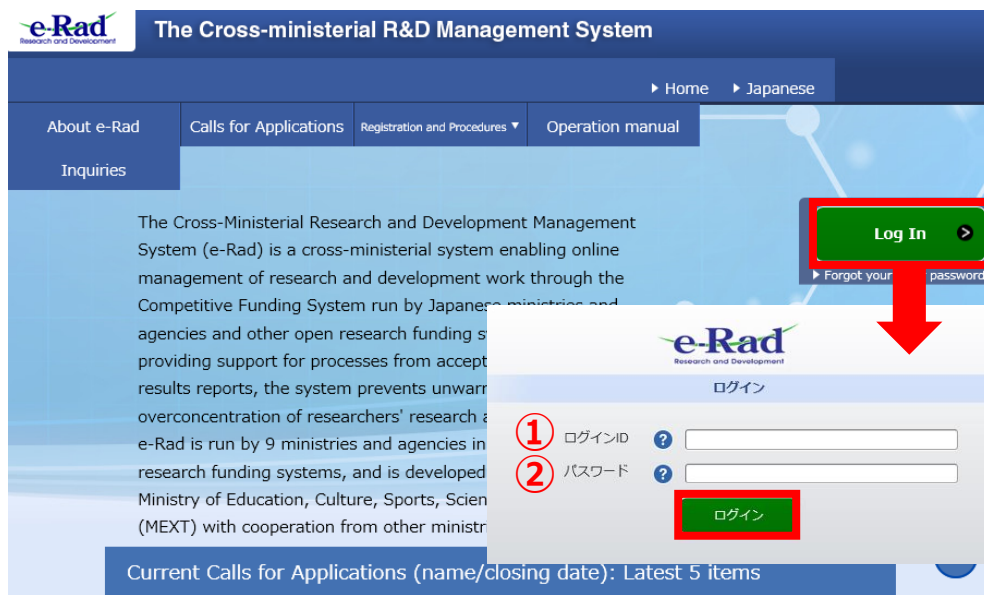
e-Rad
Research and Development

The Cross-ministerial R&D Management System

Home
Japanese

About e-Rad
Calls for Applications
Registration and Procedures
Operation manual
Inquiries

Log In

Forgot your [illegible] password

The Cross-Ministerial Research and Development Management System (e-Rad) is a cross-ministerial system enabling online management of research and development work through the Competitive Funding System run by Japanese ministries and agencies and other open research funding s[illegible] providing support for processes from accept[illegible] results reports, the system prevents unwarr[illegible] overconcentration of researchers' research a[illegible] e-Rad is run by 9 ministries and agencies in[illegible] research funding systems, and is developed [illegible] Ministry of Education, Culture, Sports, Scien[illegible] (MEXT) with cooperation from other ministr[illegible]

e-Rad
Research and Development

ログイン

① ログインID
② パスワード

ログイン

Current Calls for Applications (name/closing date): Latest 5 items